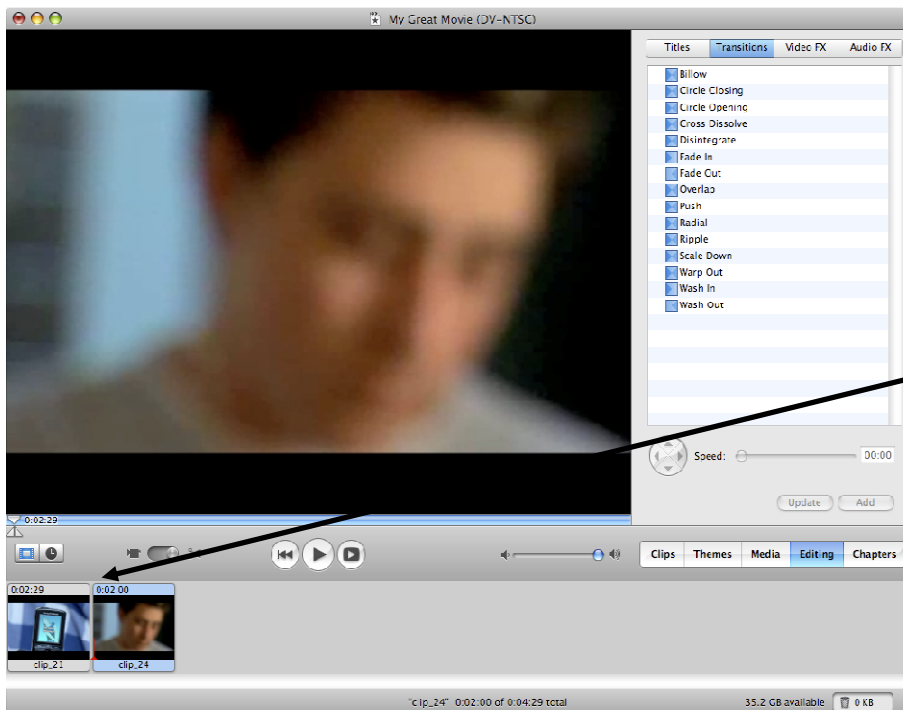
My Great Movie (DV-NTSC)

Titles
Transitions
Video FX
Audio FX

Billow
Circle Closing
Circle Opening
Cross Dissolve
Disintegrate
Fade In
Fade Out
Overlap
Push
Radial
Ripple
Scale Down
Warp Out
Wash In
Wash Out

Speed:
00:00

Update
Add

0:02:29

Clips
Themes
Media
Editing
Chapters

0:02:29
clip_21
0:02:00
clip_24

"clip_24" 0:02:00 of 0:04:29 total
35.2 GB available
0 KB